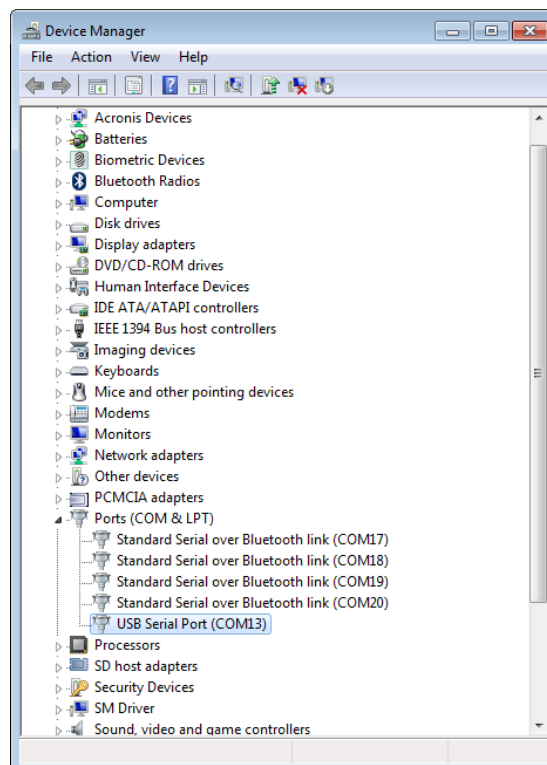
Device Manager

File Action View Help

Acronis Devices
Batteries
Biometric Devices
Bluetooth Radios
Computer
Disk drives
Display adapters
DVD/CD-ROM drives
Human Interface Devices
IDE ATA/ATAPI controllers
IEEE 1394 Bus host controllers
Imaging devices
Keyboards
Mice and other pointing devices
Modems
Monitors
Network adapters
Other devices
PCMCIA adapters
Ports (COM & LPT)
Standard Serial over Bluetooth link (COM17)
Standard Serial over Bluetooth link (COM18)
Standard Serial over Bluetooth link (COM19)
Standard Serial over Bluetooth link (COM20)
USB Serial Port (COM13)
Processors
SD host adapters
Security Devices
SM Driver
Sound, video and game controllers